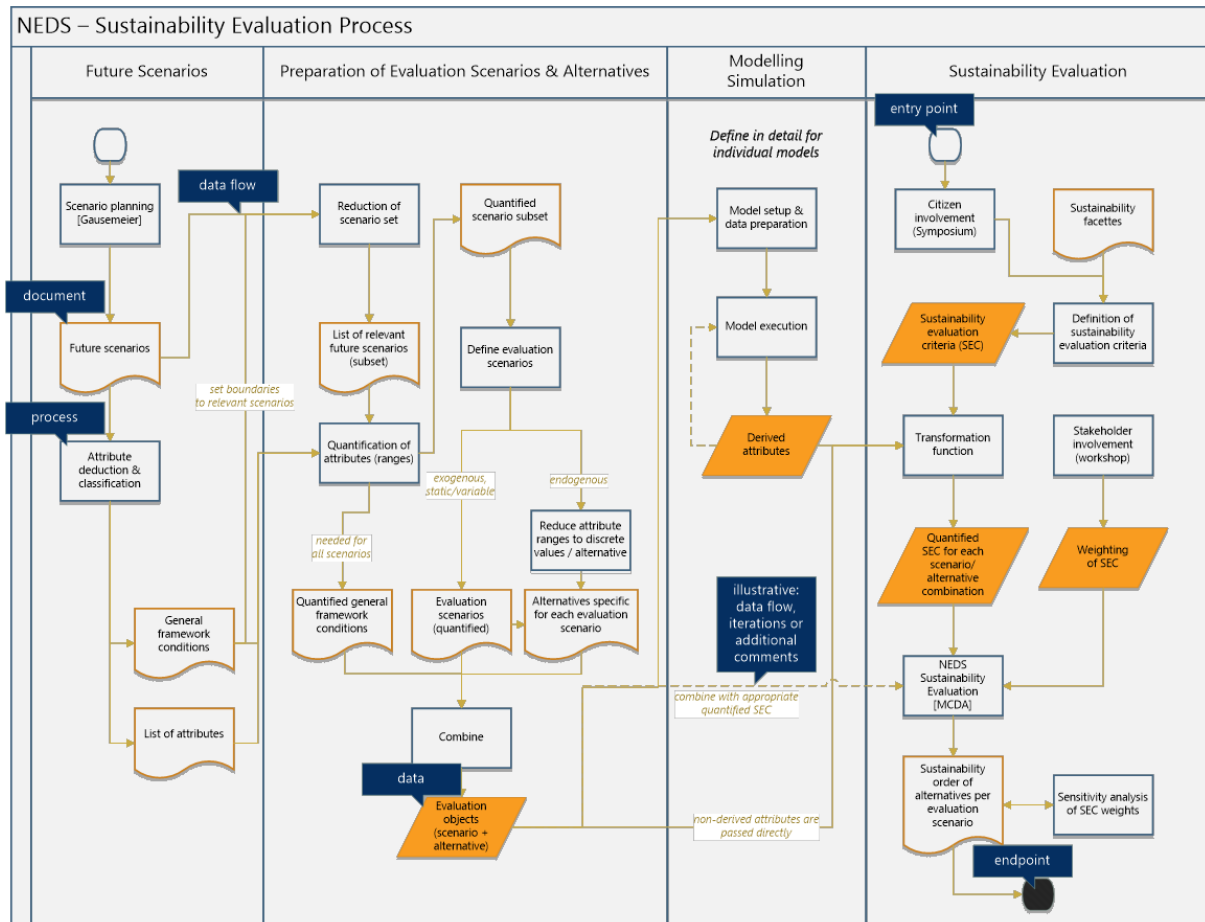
NEDS – Sustainability Evaluation Process

Future Scenarios

Preparation of Evaluation Scenarios & Alternatives

Modelling Simulation

Sustainability Evaluation

Scenario planning [Gausemeier]

data flow

document

Future scenarios

process

Attribute deduction & classification

set boundaries to relevant scenarios

General framework conditions

List of attributes

Reduction of scenario set

List of relevant future scenarios (subset)

Quantification of attributes (ranges)

needed for all scenarios

Quantified general framework conditions

Quantified scenario subset

Define evaluation scenarios

exogenous, static/variable

endogenous

Reduce attribute ranges to discrete values / alternative

Evaluation scenarios (quantified)

Alternatives specific for each evaluation scenario

Combine

data

Evaluation objects (scenario + alternative)

Define in detail for individual models

Model setup & data preparation

Model execution

Derived attributes

illustrative: data flow, iterations or additional comments

combine with appropriate quantified SEC

non-derived attributes are passed directly

entry point

Citizen involvement (Symposium)

Sustainability facettes

Definition of sustainability evaluation criteria

Sustainability evaluation criteria (SEC)

Transformation function

Stakeholder involvement (workshop)

Quantified SEC for each scenario/ alternative combination

Weighting of SEC

NEDS Sustainability Evaluation [MCDA]

Sustainability order of alternatives per evaluation scenario

Sensitivity analysis of SEC weights

endpoint